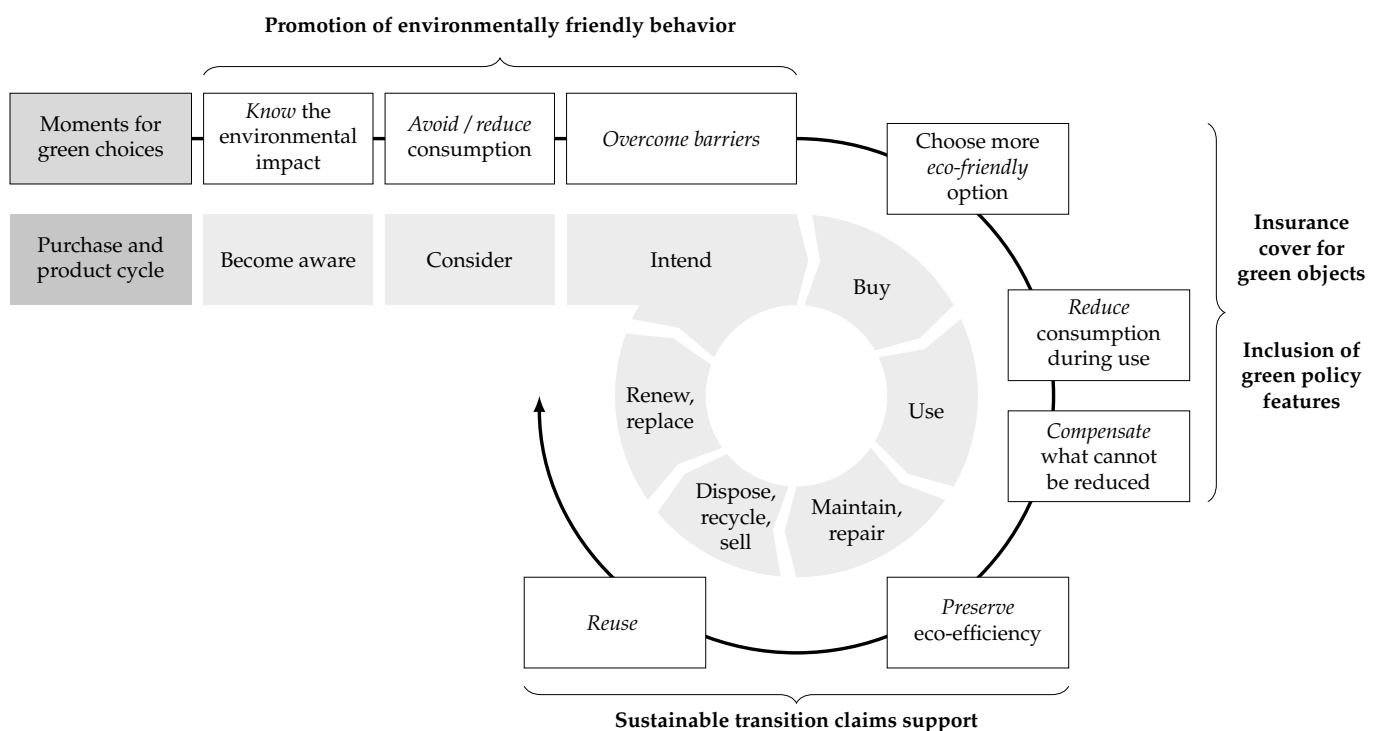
Promotion of environmentally friendly behavior

Moments for green choices

Know the environmental impact

Avoid / reduce consumption

Overcome barriers

Choose more eco-friendly option

Purchase and product cycle

Become aware

Consider

Intend

Buy

Use

Maintain, repair

Dispose, recycle, sell

Renew, replace

Reduce consumption during use

Compensate what cannot be reduced

Insurance cover for green objects

Inclusion of green policy features

Reuse

Preserve eco-efficiency

Sustainable transition claims support